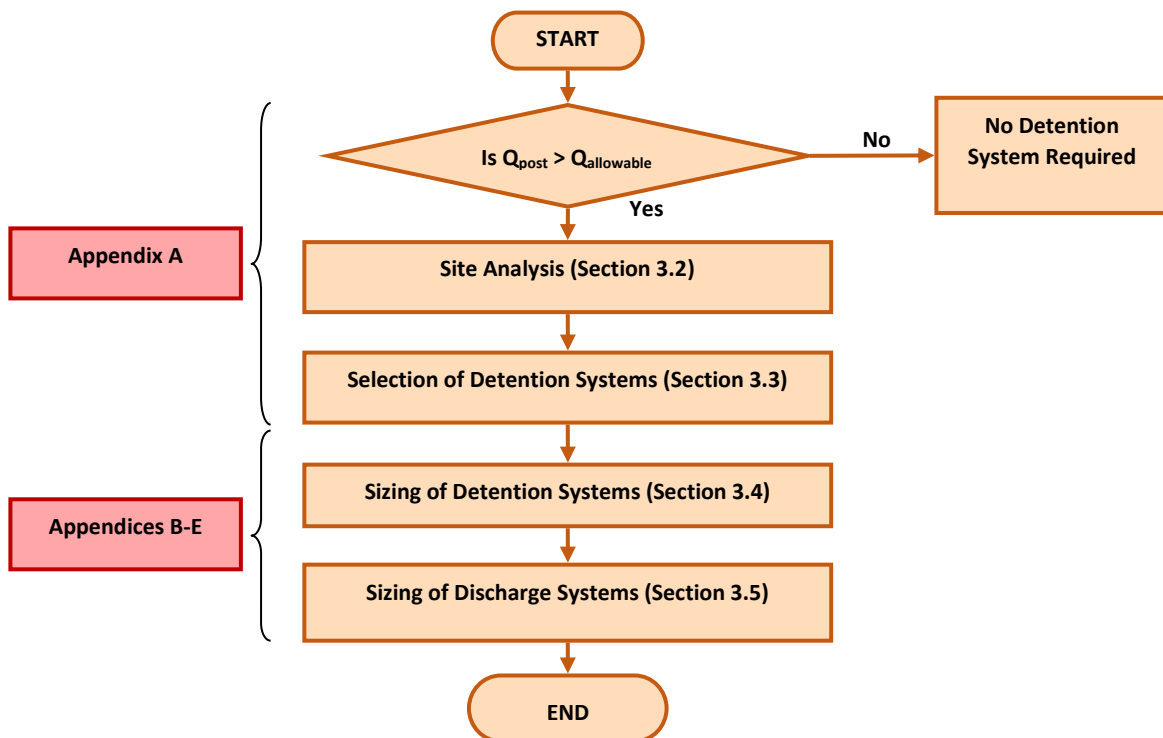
START

Is $Q_{post} > Q_{allowable}$

No

No Detention System Required

Yes

Appendix A

Site Analysis (Section 3.2)

Selection of Detention Systems (Section 3.3)

Appendices B-E

Sizing of Detention Systems (Section 3.4)

Sizing of Discharge Systems (Section 3.5)

END